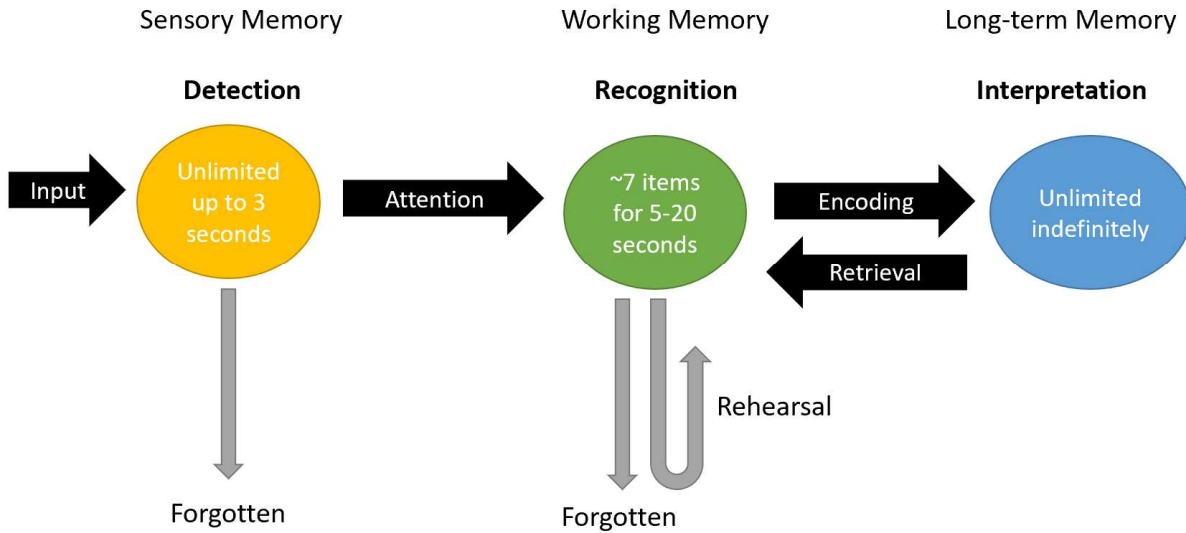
Sensory Memory

Working Memory

Long-term Memory

Detection

Recognition

Interpretation

Input

Unlimited up to 3 seconds

Attention

~7 items for 5-20 seconds

Encoding

Retrieval

Unlimited indefinitely

Rehearsal

Forgotten

Forgotten